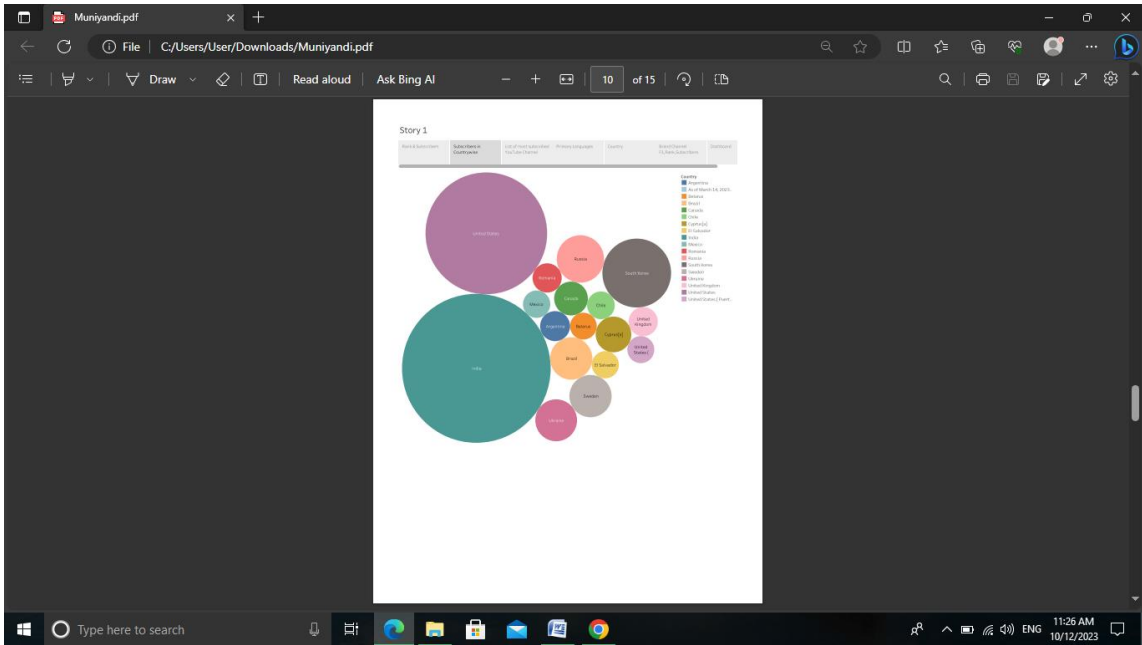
Muniyandi.pdf

File | C:/Users/User/Downloads/Muniyandi.pdf

Draw

Read aloud

Ask Bing AI

10

of 15

Story 1

| Brand & Subscribers | Subscribers in Countrywise | List of Youtube subscribed YouTube Channel | Primary languages | Country | Brand Channel Vs Subscribers | Dashboard |
|---|---|---|---|---|---|---|

United States

Russia

Romania

South Korea

Mexico

Canada

Chile

United Kingdom

Argentina

Belarus

Cyprus[a]

United States [

Brazil

El Salvador

India

Sweden

Ukraine

Country
Argentina
As of March 14, 2023,
Belarus
Brazil
Canada
Chile
Cyprus[a]
El Salvador
India
Mexico
Romania
Russia
South Korea
Sweden
Ukraine
United Kingdom
United States
United States [ Event..

Type here to search

ENG

11:26 AM
10/12/2023